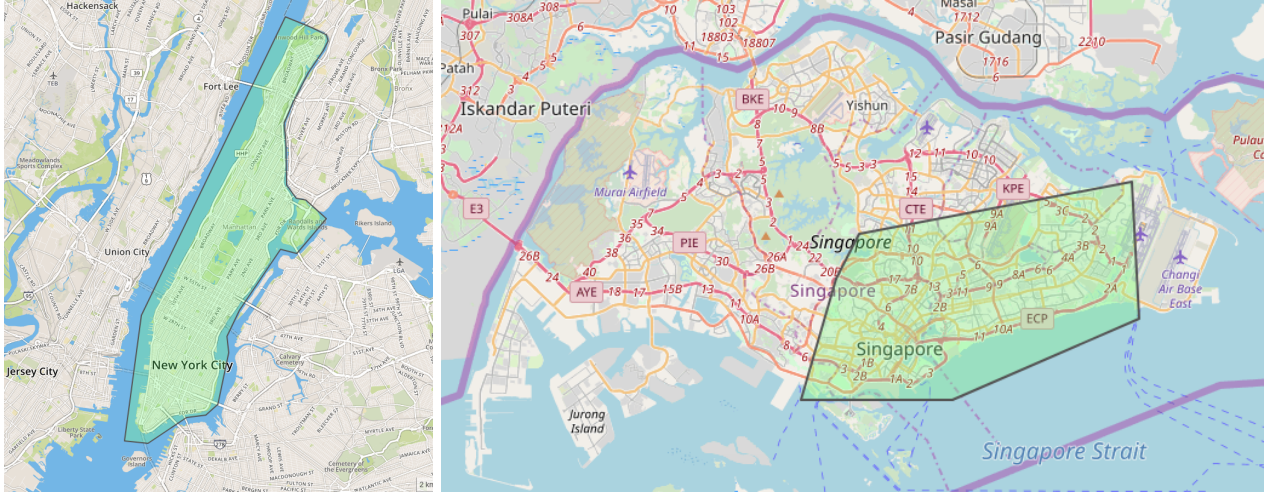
Hackensack
Fort Lee
Union City
Jersey City
New York City
Manhattan
Rikers Island
Bronx
Governors Island
Liberty State Park
2 km

Pulai
308A
308
Pasir Gudang
Masai
Iskandar Puteri
Patah
E3
26B
BKE
Yishun
Murai Airfield
PIE
AYE
CTE
KPE
Singapore
Singapore
Singapore
ECP
Changi Air Base East
Jurong Island
Singapore Strait
Pulau